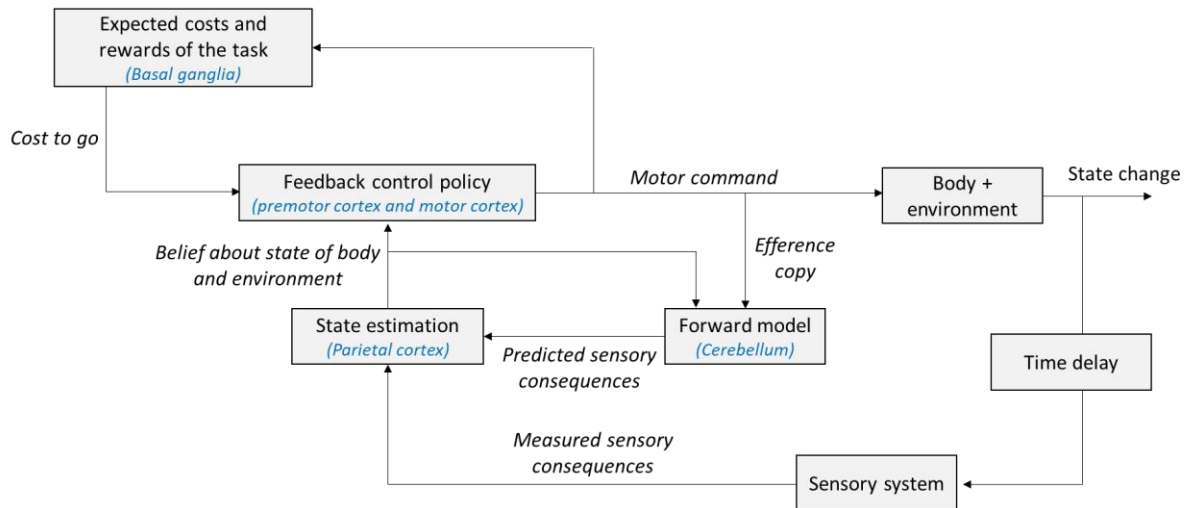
Expected costs and rewards of the task
(Basal ganglia)

Cost to go

Feedback control policy
(premotor cortex and motor cortex)

Motor command

Body + environment

State change

Belief about state of body and environment

Efference copy

State estimation
(Parietal cortex)

Forward model
(Cerebellum)

Predicted sensory consequences

Time delay

Measured sensory consequences

Sensory system